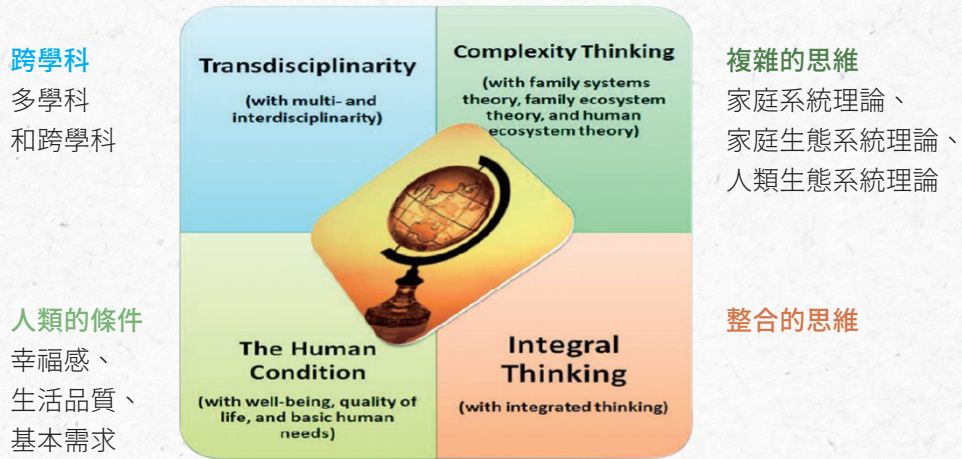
跨學科
多學科
和跨學科

Transdisciplinarity

(with multi- and interdisciplinarity)

Complexity Thinking

(with family systems theory, family ecosystem theory, and human ecosystem theory)

複雜的思維
家庭系統理論、
家庭生態系統理論、
人類生態系統理論

人類的條件
幸福感、
生活品質、
基本需求

The Human Condition

(with well-being, quality of life, and basic human needs)

Integral Thinking

(with integrated thinking)

整合的思維